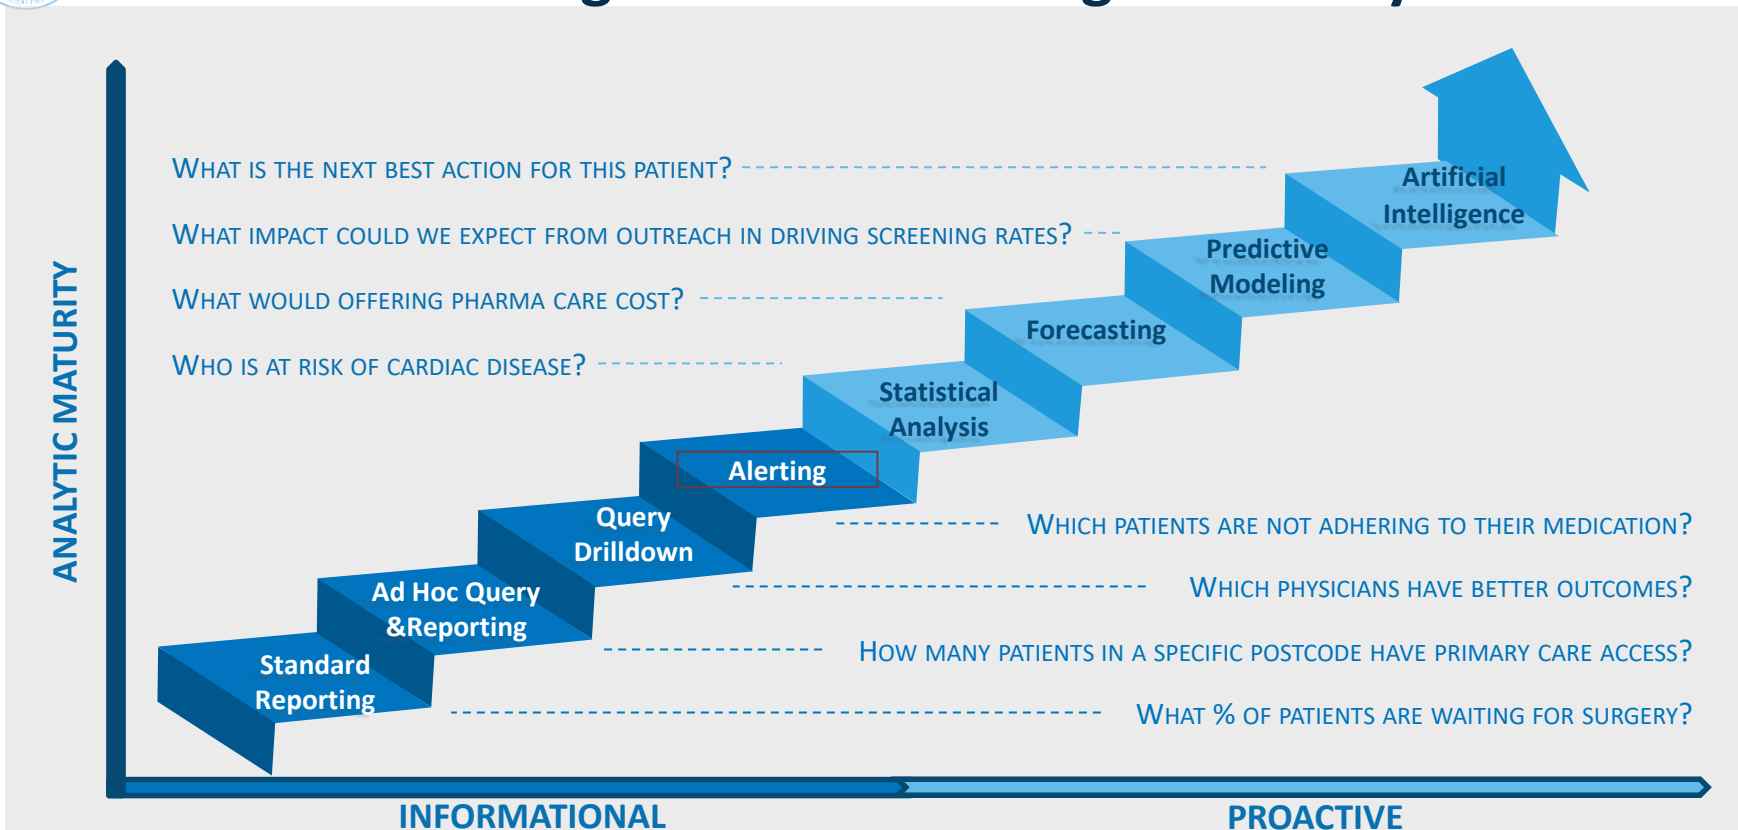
WHAT IS THE NEXT BEST ACTION FOR THIS PATIENT?

WHAT IMPACT COULD WE EXPECT FROM OUTREACH IN DRIVING SCREENING RATES?

WHAT WOULD OFFERING PHARMA CARE COST?

WHO IS AT RISK OF CARDIAC DISEASE?

Artificial Intelligence

Predictive Modeling

Forecasting

Statistical Analysis

Alerting

Query Drilldown

Ad Hoc Query &Reporting

Standard Reporting

WHICH PATIENTS ARE NOT ADHERING TO THEIR MEDICATION?

WHICH PHYSICIANS HAVE BETTER OUTCOMES?

HOW MANY PATIENTS IN A SPECIFIC POSTCODE HAVE PRIMARY CARE ACCESS?

WHAT % OF PATIENTS ARE WAITING FOR SURGERY?

ANALYTIC MATURITY

INFORMATIONAL

PROACTIVE